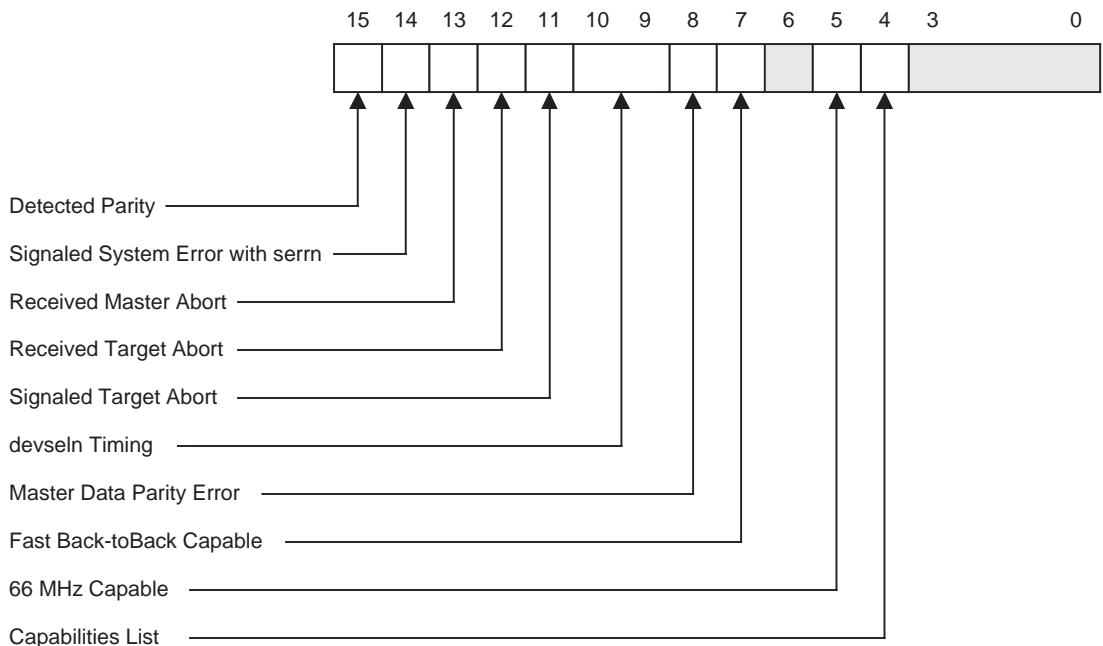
15 14 13 12 11 10 9 8 7 6 5 4 3 0

Detected Parity

Signaled System Error with serrn

Received Master Abort

Received Target Abort

Signaled Target Abort

devseln Timing

Master Data Parity Error

Fast Back-toBack Capable

66 MHz Capable

Capabilities List